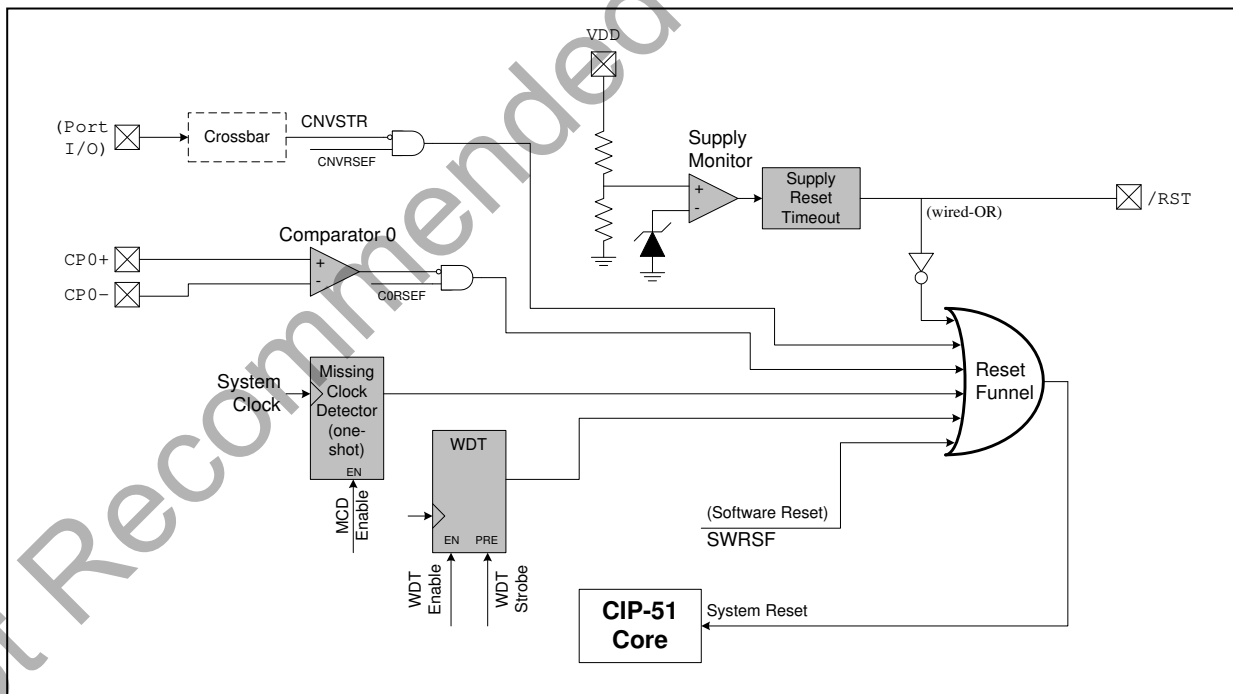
VDD

(Port I/O)

Crossbar

CNVSTR

CNVRSEF

Supply Monitor

+

-

Supply Reset Timeout

/RST

(wired-OR)

Comparator 0

CP0+

CP0-

+

-

C0RSEF

Reset Funnel

System Clock

Missing Clock Detector (one-shot)

EN

MCD Enable

WDT

EN

PRE

WDT Enable

WDT Strobe

(Software Reset)

SWRSF

CIP-51 Core

System Reset

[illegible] Recommended